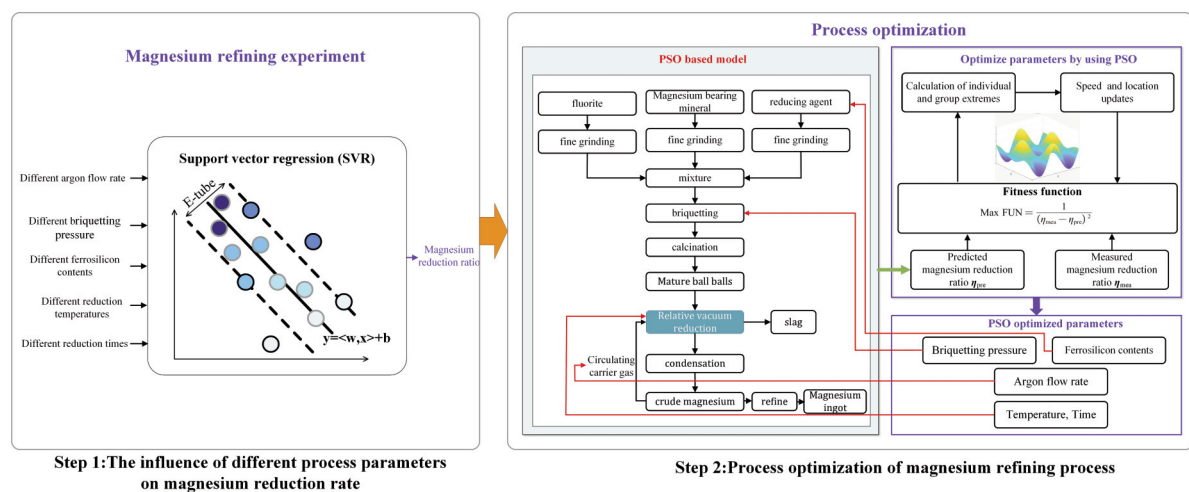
Magnesium refining experiment

Support vector regression (SVR)

Different argon flow rate

Different briquetting pressure

Different ferrosilicon contents

Different reduction temperatures

Different reduction times

E-tube

y=<w,x>+b

Magnesium reduction ratio

Step 1:The influence of different process parameters on magnesium reduction rate

Process optimization

PSO based model

fluorite

Magnesium bearing mineral

reducing agent

fine grinding

fine grinding

fine grinding

mixture

briquetting

calcination

Mature ball balls

Relative vacuum reduction

slag

Circulating carrier gas

condensation

crude magnesium

refine

Magnesium ingot

Optimize parameters by using PSO

Calculation of individual and group extremes

Speed and location updates

Fitness function

Max FUN $= \frac{1}{(\eta_{mea} - \eta_{pre})^2}$

Predicted magnesium reduction ratio $\eta_{pre}$

Measured magnesium reduction ratio $\eta_{mea}$

PSO optimized parameters

Briquetting pressure

Ferrosilicon contents

Argon flow rate

Temperature, Time

Step 2:Process optimization of magnesium refining process